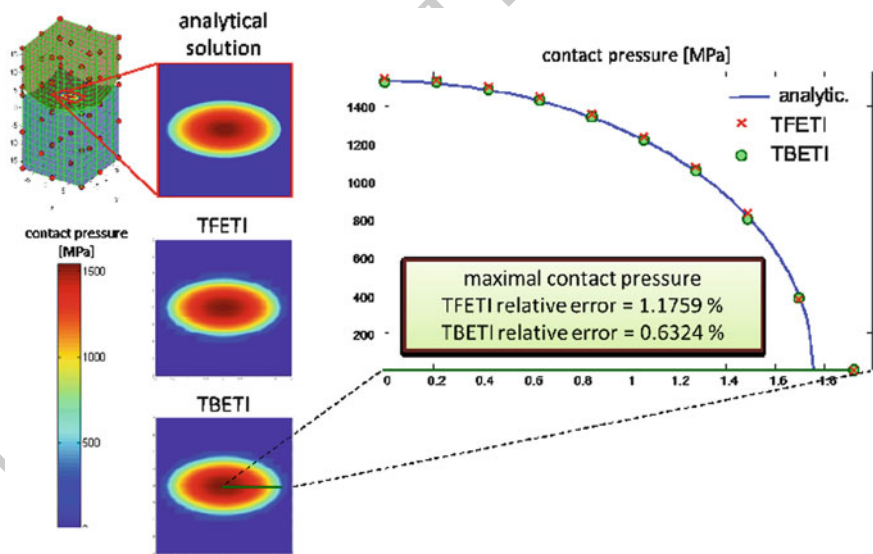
analytical solution

contact pressure [MPa]

1500
1000
500

TFETI

TBETI

contact pressure [MPa]

analytic.
TFETI
TBETI

1400
1200
1000
800
600
400
200

0 0.2 0.4 0.6 0.8 1 1.2 1.4 1.6 1.8

maximal contact pressure
TFETI relative error = 1.1759 %
TBETI relative error = 0.6324 %